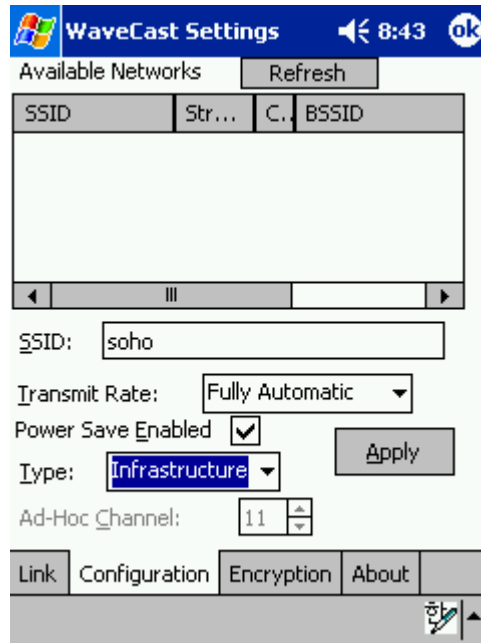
WaveCast Settings 8:43 ok

Available Networks Refresh

| SSID | Str... | C... | BSSID |
|---|---|---|---|

SSID: soho

Transmit Rate: Fully Automatic

Power Save Enabled

Apply

Type: Infrastructure

Ad-Hoc Channel: 11

Link Configuration Encryption About